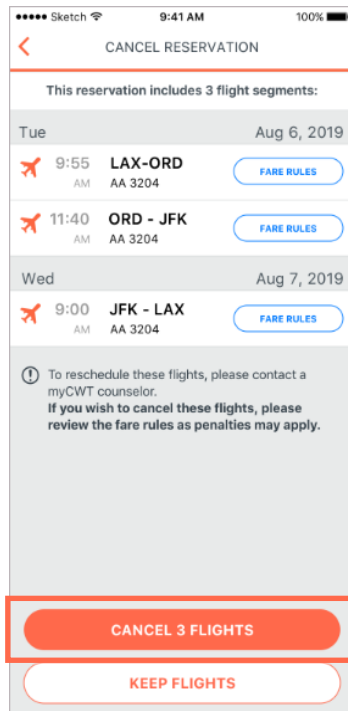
●●●●● Sketch 9:41 AM 100%

<

CANCEL RESERVATION

This reservation includes 3 flight segments:

Tue

Aug 6, 2019

9:55 AM LAX-ORD AA 3204 FARE RULES

11:40 AM ORD - JFK AA 3204 FARE RULES

Wed

Aug 7, 2019

9:00 AM JFK - LAX AA 3204 FARE RULES

To reschedule these flights, please contact a myCWT counselor.
**If you wish to cancel these flights, please review the fare rules as penalties may apply.**

CANCEL 3 FLIGHTS

KEEP FLIGHTS